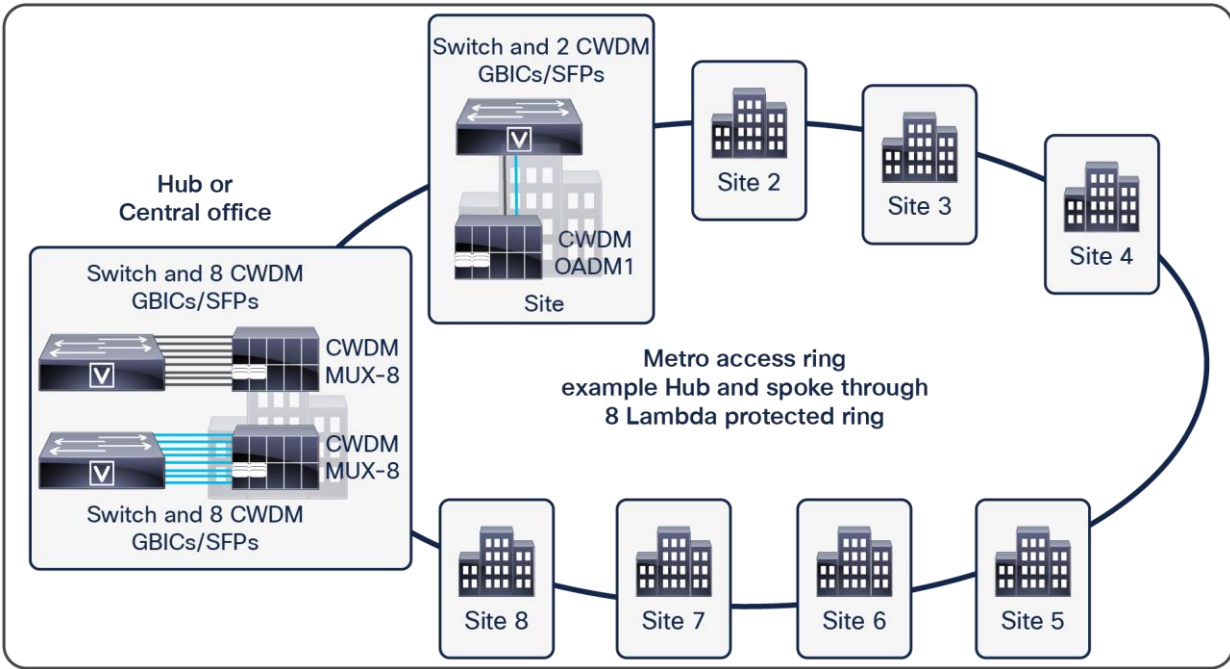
Switch and 2 CWDM GBICs/SFPs

CWDM OADM1

Site

Site 2

Site 3

Site 4

Hub or Central office

Switch and 8 CWDM GBICs/SFPs

CWDM MUX-8

CWDM MUX-8

Switch and 8 CWDM GBICs/SFPs

Metro access ring example Hub and spoke through 8 Lambda protected ring

Site 8

Site 7

Site 6

Site 5